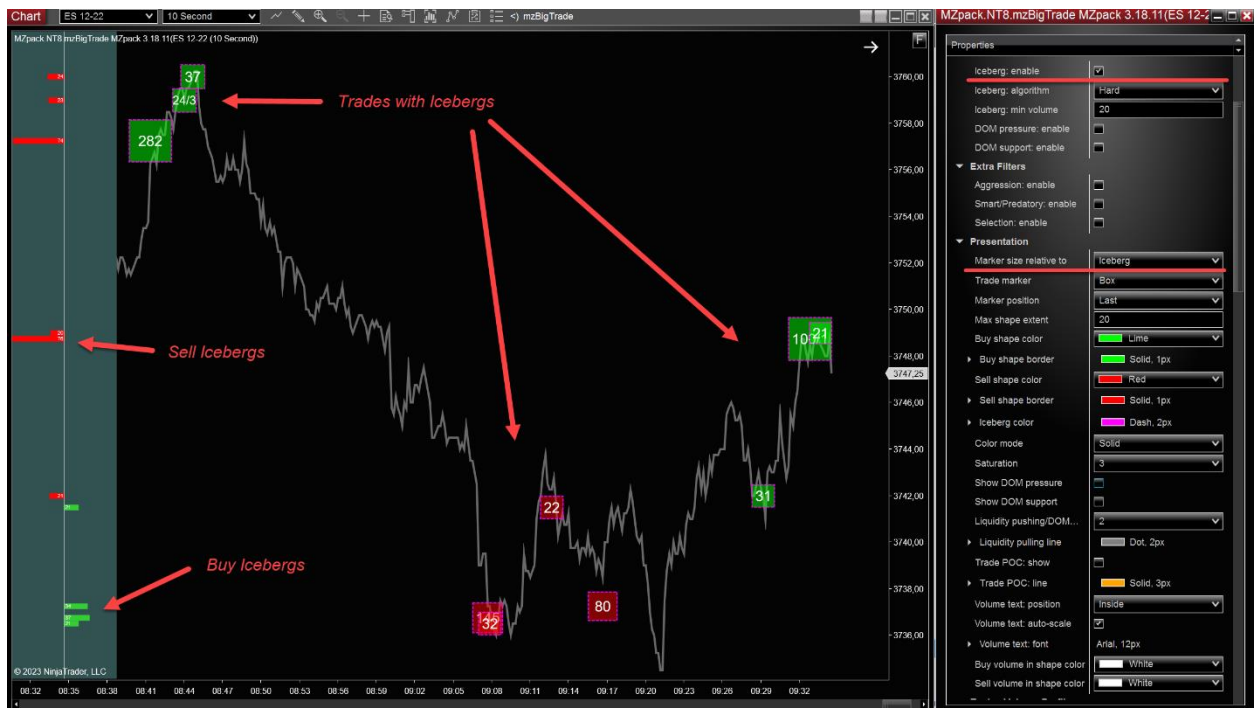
Chart ES 12-22 10 Second mzBigTrade

MZpack NT8 mzBigTrade MZpack 3.18.11(ES 12-22 (10 Second))

37
24/3
282
Trades with Icebergs
Sell Icebergs
Buy Icebergs
22
32
80
31
10 21

3760,00
3758,00
3756,00
3754,00
3752,00
3750,00
3748,00
3747,25
3746,00
3744,00
3742,00
3740,00
3738,00
3736,00

© 2023 NinjaTrader, LLC

08:32 08:35 08:38 08:41 08:44 08:47 08:50 08:53 08:56 08:59 09:02 09:05 09:08 09:11 09:14 09:17 09:20 09:23 09:26 09:29 09:32

MZpack.NT8.mzBigTrade MZpack 3.18.11(ES 12-2

Properties
Iceberg: enable
Iceberg: algorithm | Hard
Iceberg: min volume | 20
DOM pressure: enable
DOM support: enable
Extra Filters
Aggression: enable
Smart/Predatory: enable
Selection: enable
Presentation
Marker size relative to | Iceberg
Trade marker | Box
Marker position | Last
Max shape extent | 20
Buy shape color | Lime
Buy shape border | Solid, 1px
Sell shape color | Red
Sell shape border | Solid, 1px
Iceberg color | Dash, 2px
Color mode | Solid
Saturation | 3
Show DOM pressure
Show DOM support
Liquidity pushing/DOM... | 2
Liquidity pulling line | Dot, 2px
Trade POC: show
Trade POC: line | Solid, 3px
Volume text: position | Inside
Volume text: auto-scale
Volume text: font | Arial, 12px
Buy volume in shape color | White
Sell volume in shape color | White